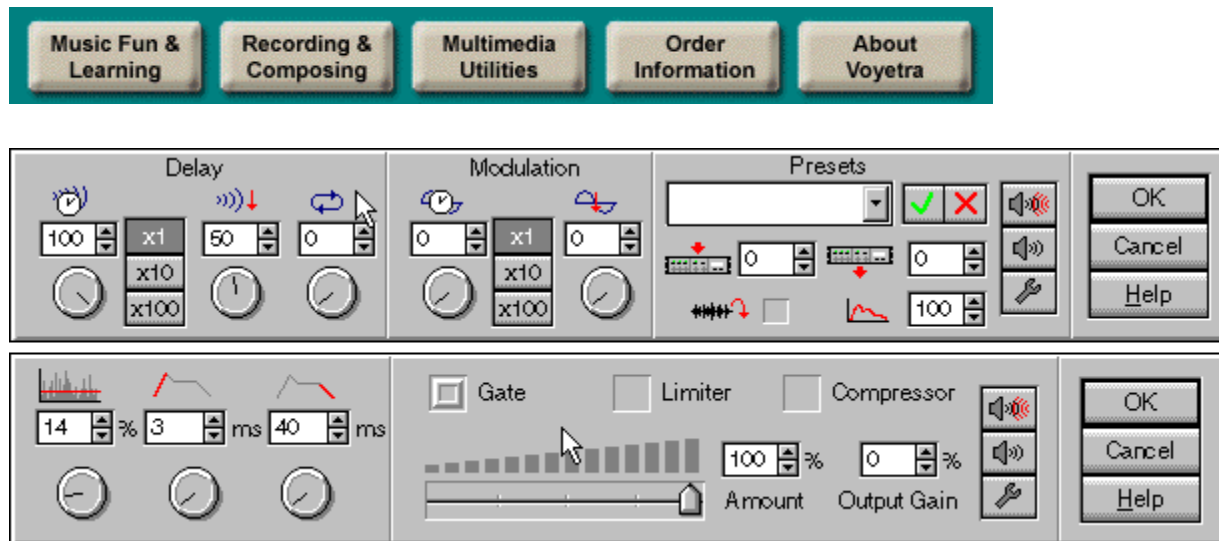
Music Fun & Learning

Recording & Composing

Multimedia Utilities

Order Information

About Voyetra

Delay

100

x1

x10

x100

50

0

Modulation

0

x1

x10

x100

0

Presets

0

0

100

OK

Cancel

Help

14 %

3 ms

40 ms

Gate

Limiter

Compressor

100 %

Amount

0 %

Output Gain

OK

Cancel

Help